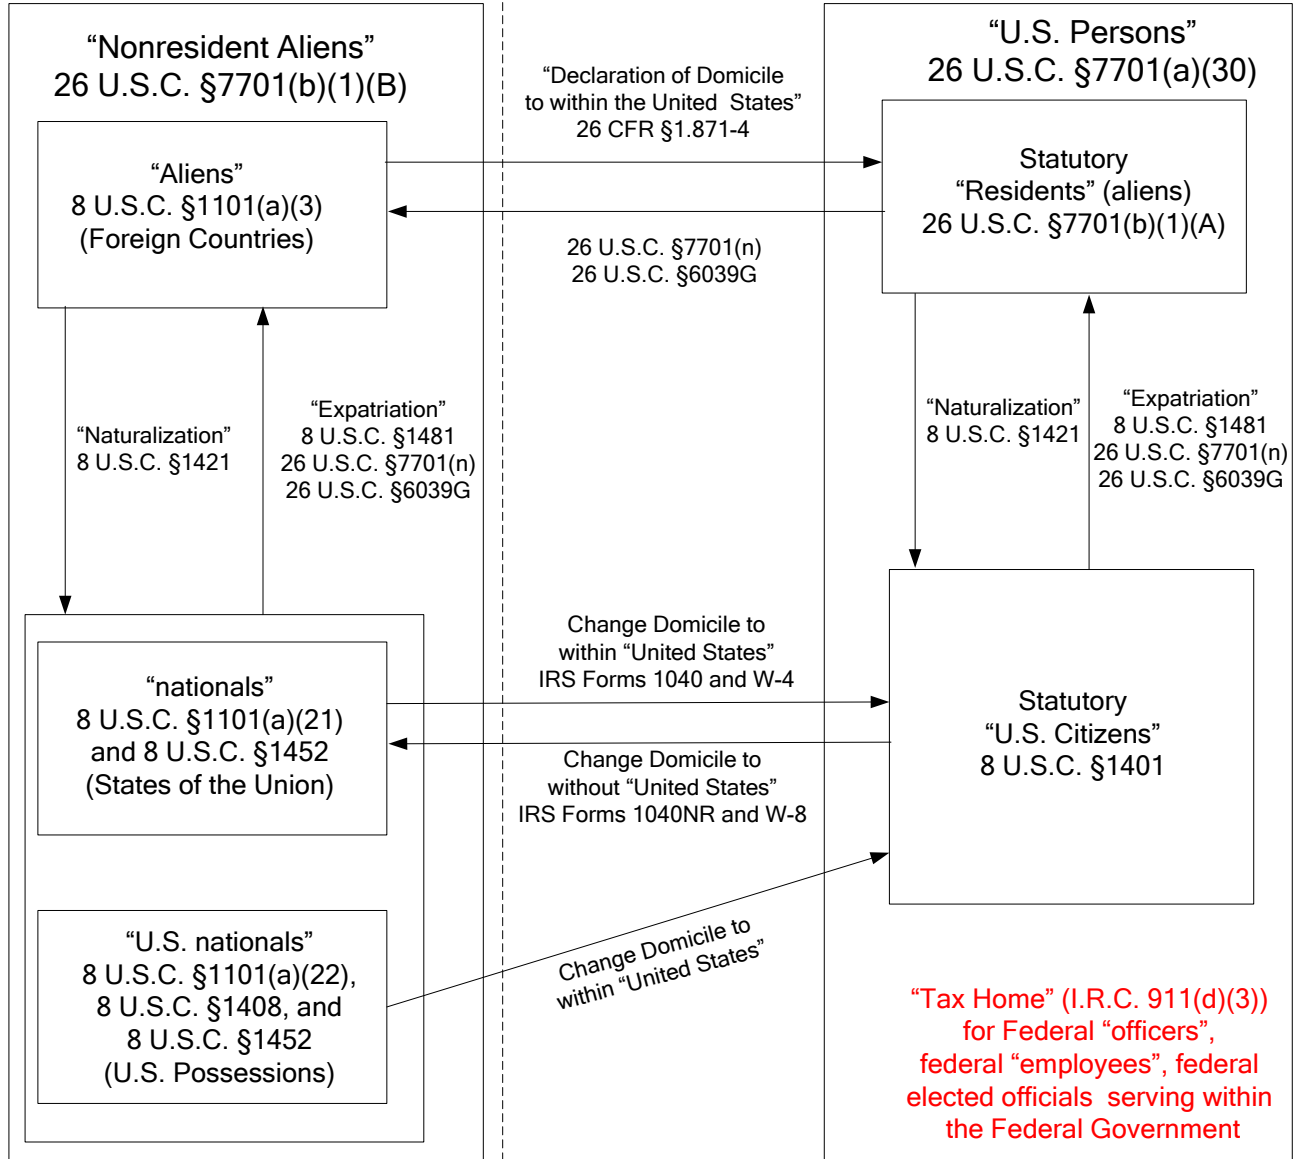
“Nonresident Aliens”
26 U.S.C. §7701(b)(1)(B)

“Aliens”
8 U.S.C. §1101(a)(3)
(Foreign Countries)

“Declaration of Domicile to within the United States”
26 CFR §1.871-4

26 U.S.C. §7701(n)
26 U.S.C. §6039G

“U.S. Persons”
26 U.S.C. §7701(a)(30)

Statutory
“Residents” (aliens)
26 U.S.C. §7701(b)(1)(A)

“Naturalization”
8 U.S.C. §1421

“Expatriation”
8 U.S.C. §1481
26 U.S.C. §7701(n)
26 U.S.C. §6039G

“Naturalization”
8 U.S.C. §1421

“Expatriation”
8 U.S.C. §1481
26 U.S.C. §7701(n)
26 U.S.C. §6039G

“nationals”
8 U.S.C. §1101(a)(21)
and 8 U.S.C. §1452
(States of the Union)

Change Domicile to within “United States”
IRS Forms 1040 and W-4

Change Domicile to without “United States”
IRS Forms 1040NR and W-8

Statutory
“U.S. Citizens”
8 U.S.C. §1401

“U.S. nationals”
8 U.S.C. §1101(a)(22),
8 U.S.C. §1408, and
8 U.S.C. §1452
(U.S. Possessions)

Change Domicile to within “United States”

“Tax Home” (I.R.C. 911(d)(3)) for Federal “officers”, federal “employees”, federal elected officials serving within the Federal Government